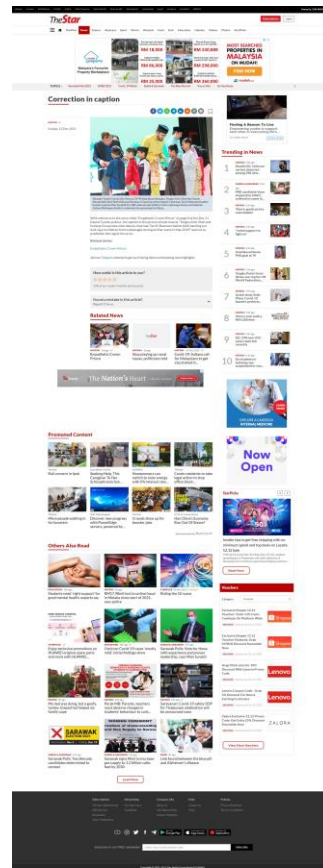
TheStar

Correction in caption

Trending in News

Related News

Promoted Content

Others Also Read

Now Open

Vouchers

MOST SEARCHED PROPERTIES IN MALAYSIA

FIND NOW

The Nation's Heart

View More Vouchers